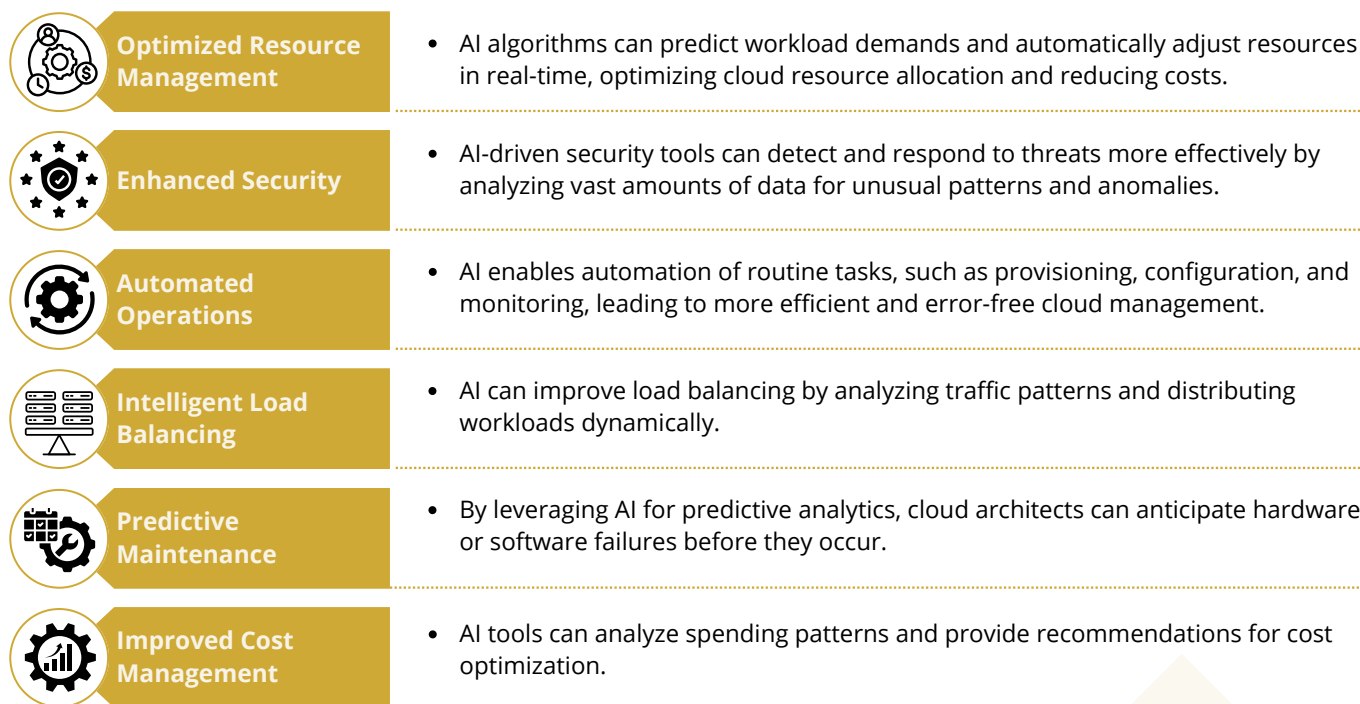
Optimized Resource Management

- AI algorithms can predict workload demands and automatically adjust resources in real-time, optimizing cloud resource allocation and reducing costs.

Enhanced Security

- AI-driven security tools can detect and respond to threats more effectively by analyzing vast amounts of data for unusual patterns and anomalies.

Automated Operations

- AI enables automation of routine tasks, such as provisioning, configuration, and monitoring, leading to more efficient and error-free cloud management.

Intelligent Load Balancing

- AI can improve load balancing by analyzing traffic patterns and distributing workloads dynamically.

Predictive Maintenance

- By leveraging AI for predictive analytics, cloud architects can anticipate hardware or software failures before they occur.

Improved Cost Management

- AI tools can analyze spending patterns and provide recommendations for cost optimization.